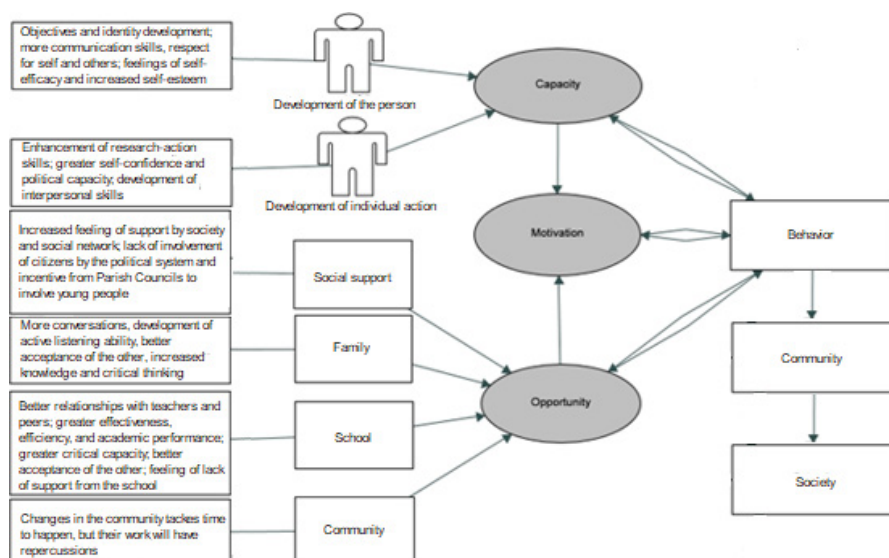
Objectives and identity development; more communication skills, respect for self and others; feelings of self-efficacy and increased self-esteem

Development of the person

Capacity

Enhancement of research-action skills; greater self-confidence and political capacity; development of interpersonal skills

Development of individual action

Motivation

Behavior

Increased feeling of support by society and social network; lack of involvement of citizens by the political system and incentive from Parish Councils to involve young people

Social support

More conversations, development of active listening ability, better acceptance of the other, increased knowledge and critical thinking

Family

Community

Opportunity

Better relationships with teachers and peers; greater effectiveness, efficiency, and academic performance; greater critical capacity; better acceptance of the other; feeling of lack of support from the school

School

Society

Changes in the community tackes time to happen, but their work will have repercussions

Community